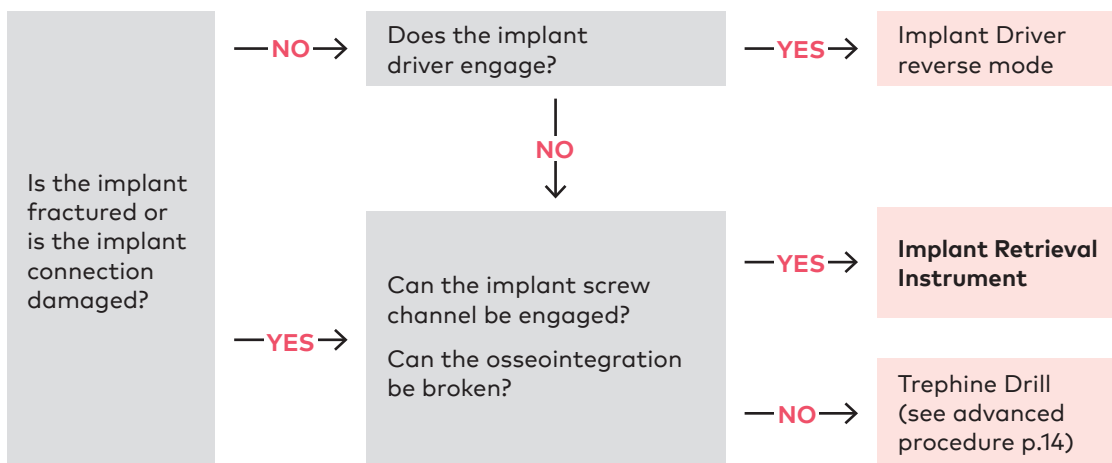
Is the implant fractured or is the implant connection damaged?

NO

Does the implant driver engage?

YES

Implant Driver reverse mode

NO

YES

Can the implant screw channel be engaged?

Can the osseointegration be broken?

YES

**Implant Retrieval Instrument**

NO

Trephine Drill (see advanced procedure p.14)